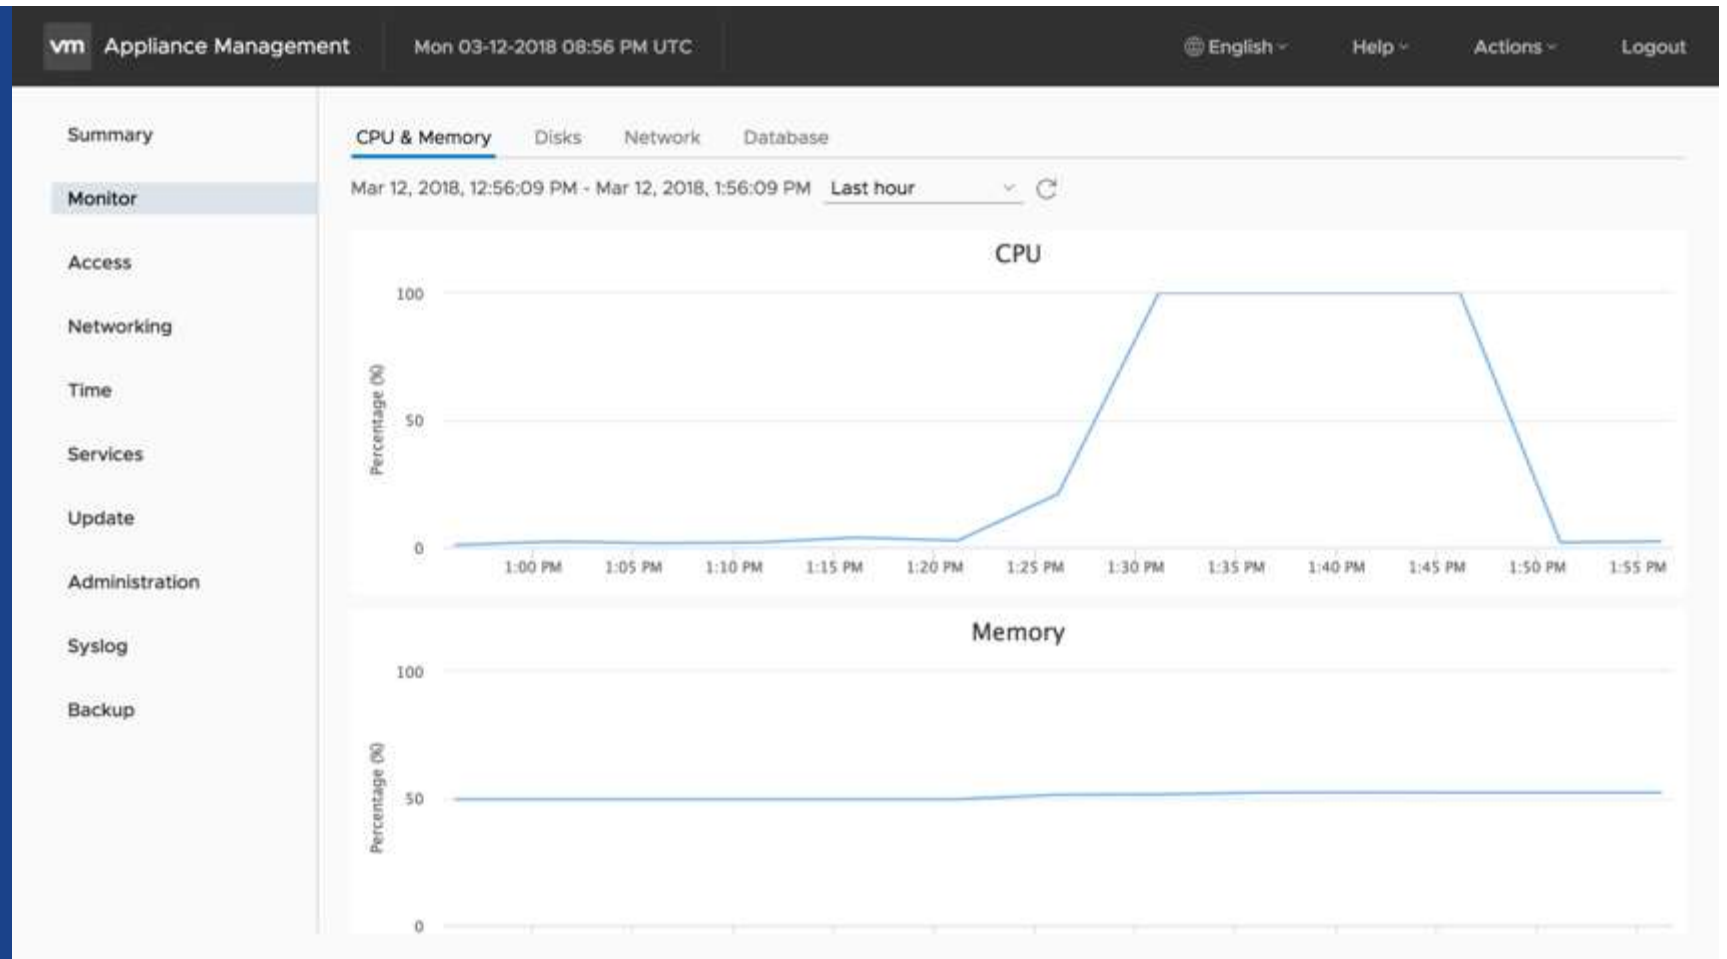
vm Appliance Management Mon 03-12-2018 08:56 PM UTC English Help Actions Logout

Summary
Monitor
Access
Networking
Time
Services
Update
Administration
Syslog
Backup

CPU & Memory Disks Network Database

Mar 12, 2018, 12:56:09 PM - Mar 12, 2018, 1:56:09 PM Last hour

CPU

100
50
0
Percentage (%)

1:00 PM 1:05 PM 1:10 PM 1:15 PM 1:20 PM 1:25 PM 1:30 PM 1:35 PM 1:40 PM 1:45 PM 1:50 PM 1:55 PM

Memory

100
50
0
Percentage (%)